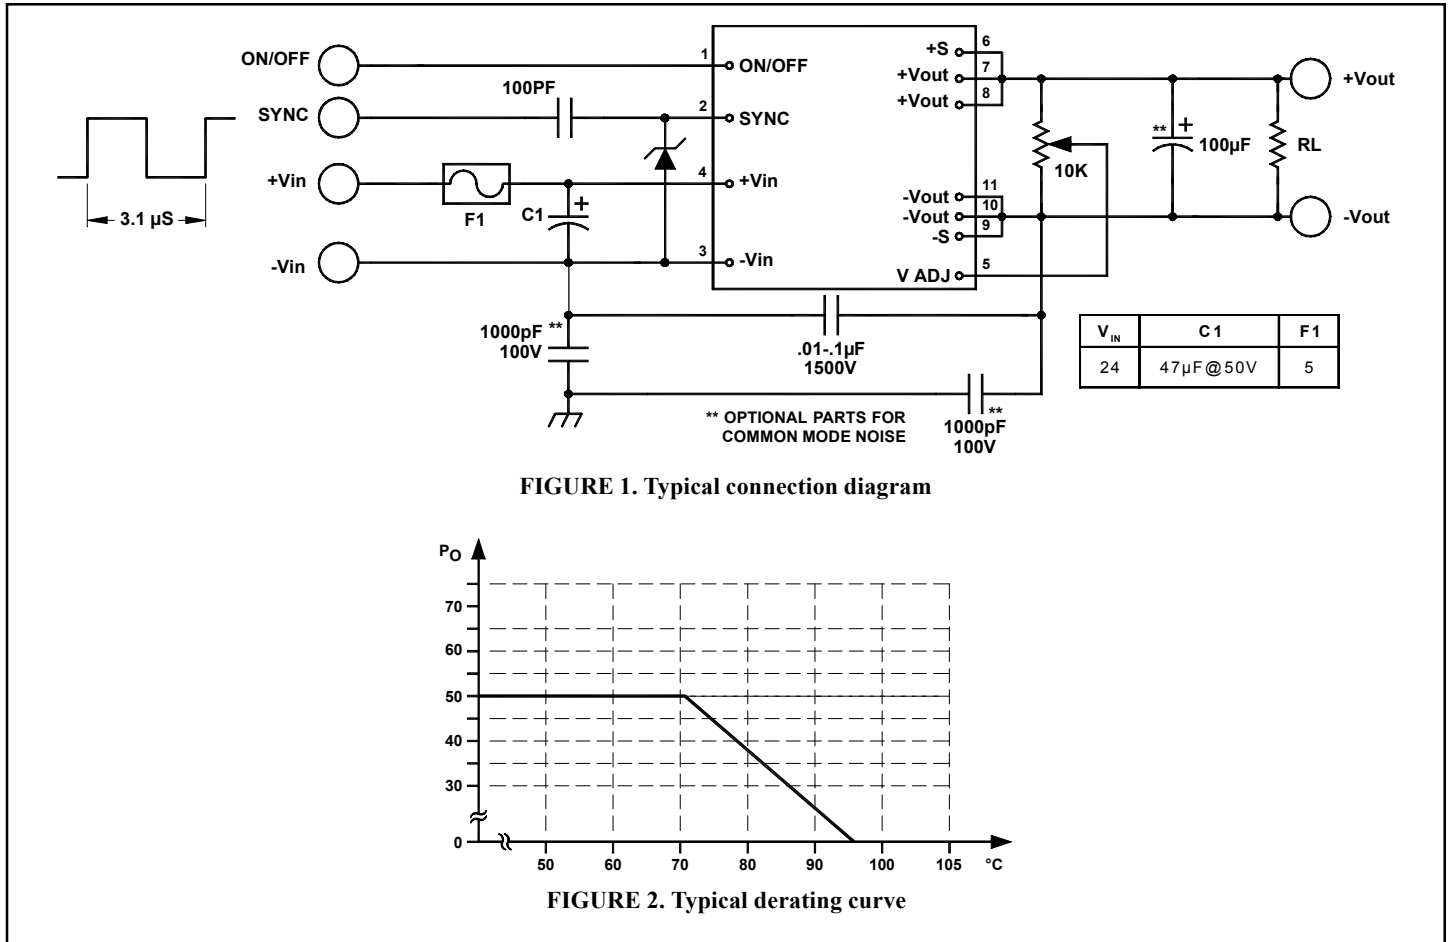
ON/OFF
SYNC
+Vin
-Vin
3.1 µS
100PF
F1
C1
1000pF **
100V
1 ON/OFF
2 SYNC
4 +Vin
3 -Vin
+S 6
+Vout 7
+Vout 8
-Vout 11
-Vout 10
-S 9
V ADJ 5
10K
** 100µF
RL
+Vout
-Vout
.01-.1µF
1500V
** OPTIONAL PARTS FOR COMMON MODE NOISE
**
1000pF
100V

| $V_{IN}$ | C1 | F1 |
|---|---|---|
| 24 | 47µF@50V | 5 |

FIGURE 1. Typical connection diagram

$P_O$
70
60
50
40
30
0
50
60
70
80
90
100
105
°C

FIGURE 2. Typical derating curve